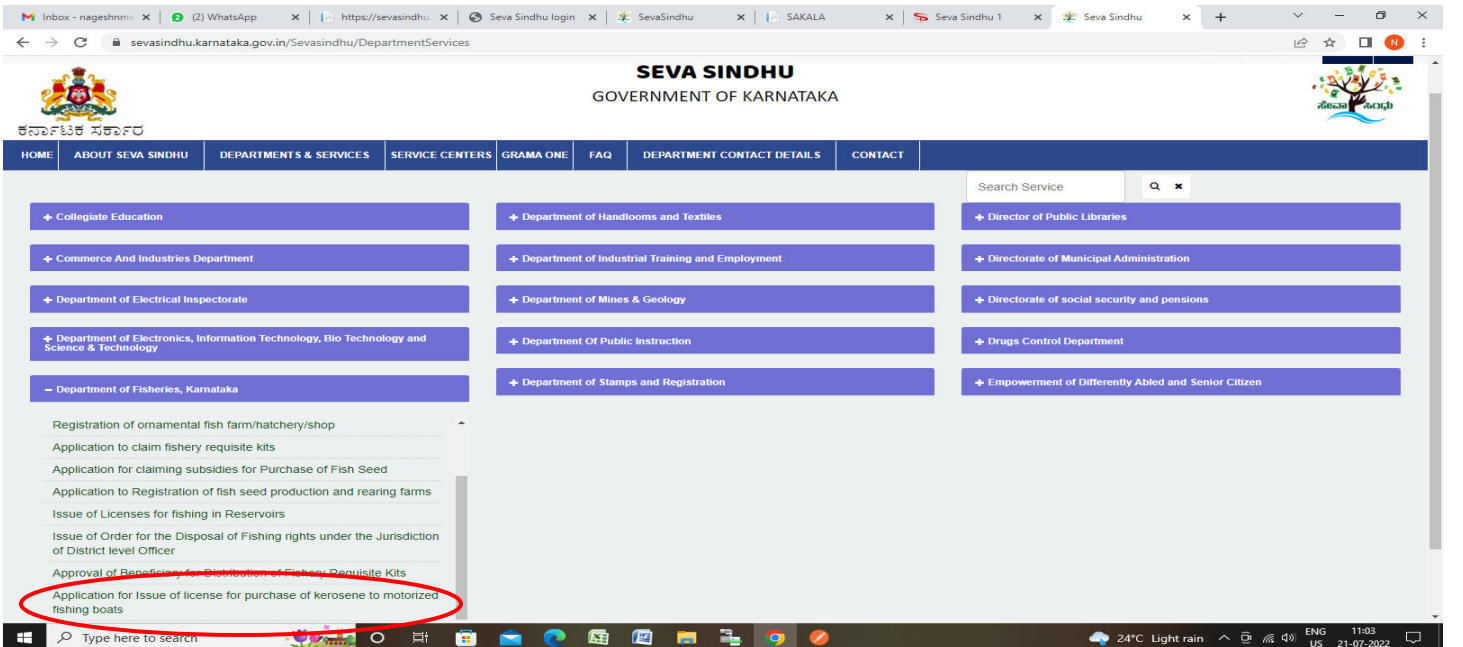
Inbox - nageshnm ×
(2) WhatsApp ×
https://sevasindhu ×
Seva Sindhu login ×
SevaSindhu ×
SAKALA ×
Seva Sindhu 1 ×
Seva Sindhu ×
+

sevasindhu.karnataka.gov.in/Sevasindhu/DepartmentServices

ಕರ್ನಾಟಕ ಸರ್ಕಾರ

SEVA SINDHU
GOVERNMENT OF KARNATAKA

ಸೇವಾ ಸಿಂಧು

HOME | ABOUT SEVA SINDHU | DEPARTMENTS & SERVICES | SERVICE CENTERS | GRAMA ONE | FAQ | DEPARTMENT CONTACT DETAILS | CONTACT

Search Service

+ Collegiate Education

+ Commerce And Industries Department

+ Department of Electrical Inspectorate

+ Department of Electronics, Information Technology, Bio Technology and Science & Technology

− Department of Fisheries, Karnataka

Registration of ornamental fish farm/hatchery/shop

Application to claim fishery requisite kits

Application for claiming subsidies for Purchase of Fish Seed

Application to Registration of fish seed production and rearing farms

Issue of Licenses for fishing in Reservoirs

Issue of Order for the Disposal of Fishing rights under the Jurisdiction of District level Officer

Approval of Beneficiary for Distribution of Fishery Requisite Kits

Application for Issue of license for purchase of kerosene to motorized fishing boats

+ Department of Handlooms and Textiles

+ Department of Industrial Training and Employment

+ Department of Mines & Geology

+ Department Of Public Instruction

+ Department of Stamps and Registration

+ Director of Public Libraries

+ Directorate of Municipal Administration

+ Directorate of social security and pensions

+ Drugs Control Department

+ Empowerment of Differently Abled and Senior Citizen

Type here to search

24°C Light rain ENG US 11:03 21-07-2022